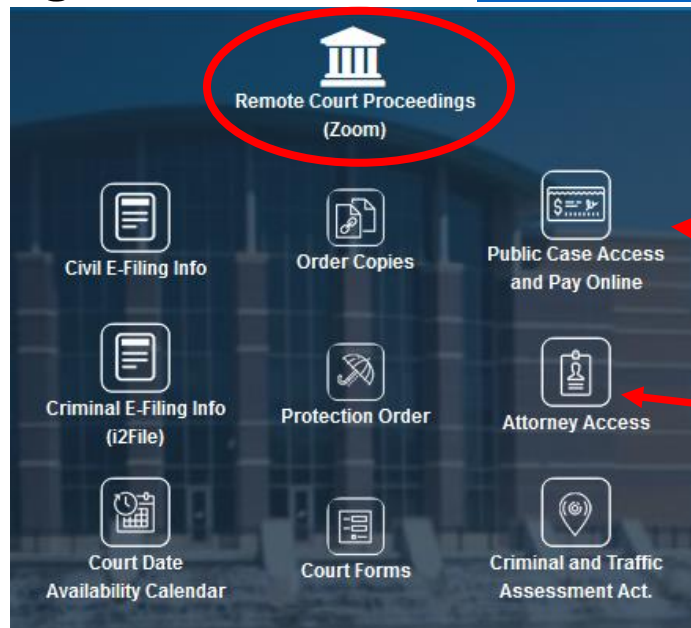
Remote Court Proceedings (Zoom)

Civil E-Filing Info

Order Copies

Public Case Access and Pay Online

Criminal E-Filing Info (i2File)

Protection Order

Attorney Access

Court Date Availability Calendar

Court Forms

Criminal and Traffic Assessment Act.